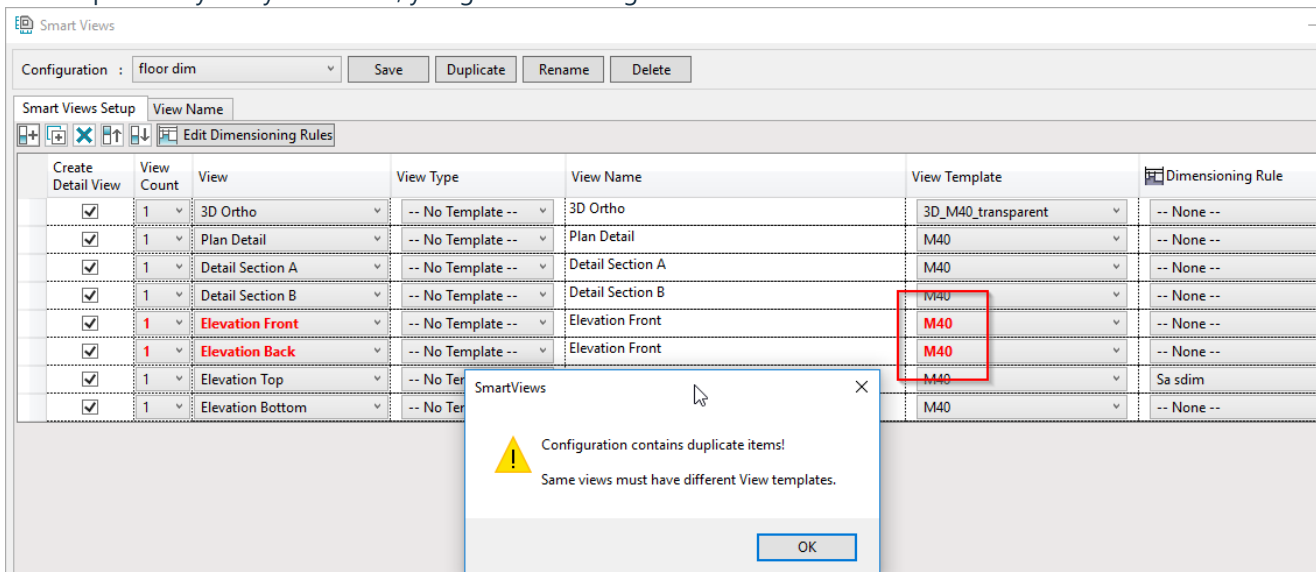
Smart Views

Configuration : floor dim Save Duplicate Rename Delete

Smart Views Setup | View Name

Edit Dimensioning Rules

| Create Detail View | View Count | View | View Type | View Name | View Template | Dimensioning Rule |
|---|---|---|---|---|---|---|
| ☑ | 1 | 3D Ortho | -- No Template -- | 3D Ortho | 3D_M40_transparent | -- None -- |
| ☑ | 1 | Plan Detail | -- No Template -- | Plan Detail | M40 | -- None -- |
| ☑ | 1 | Detail Section A | -- No Template -- | Detail Section A | M40 | -- None -- |
| ☑ | 1 | Detail Section B | -- No Template -- | Detail Section B | M40 | -- None -- |
| ☑ | 1 | Elevation Front | -- No Template -- | Elevation Front | M40 | -- None -- |
| ☑ | 1 | Elevation Back | -- No Template -- | Elevation Front | M40 | -- None -- |
| ☑ | 1 | Elevation Top | -- No Te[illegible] | | M40 | Sa sdim |
| ☑ | 1 | Elevation Bottom | -- No Te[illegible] | | M40 | -- None -- |

SmartViews

Configuration contains duplicate items!

Same views must have different View templates.

OK